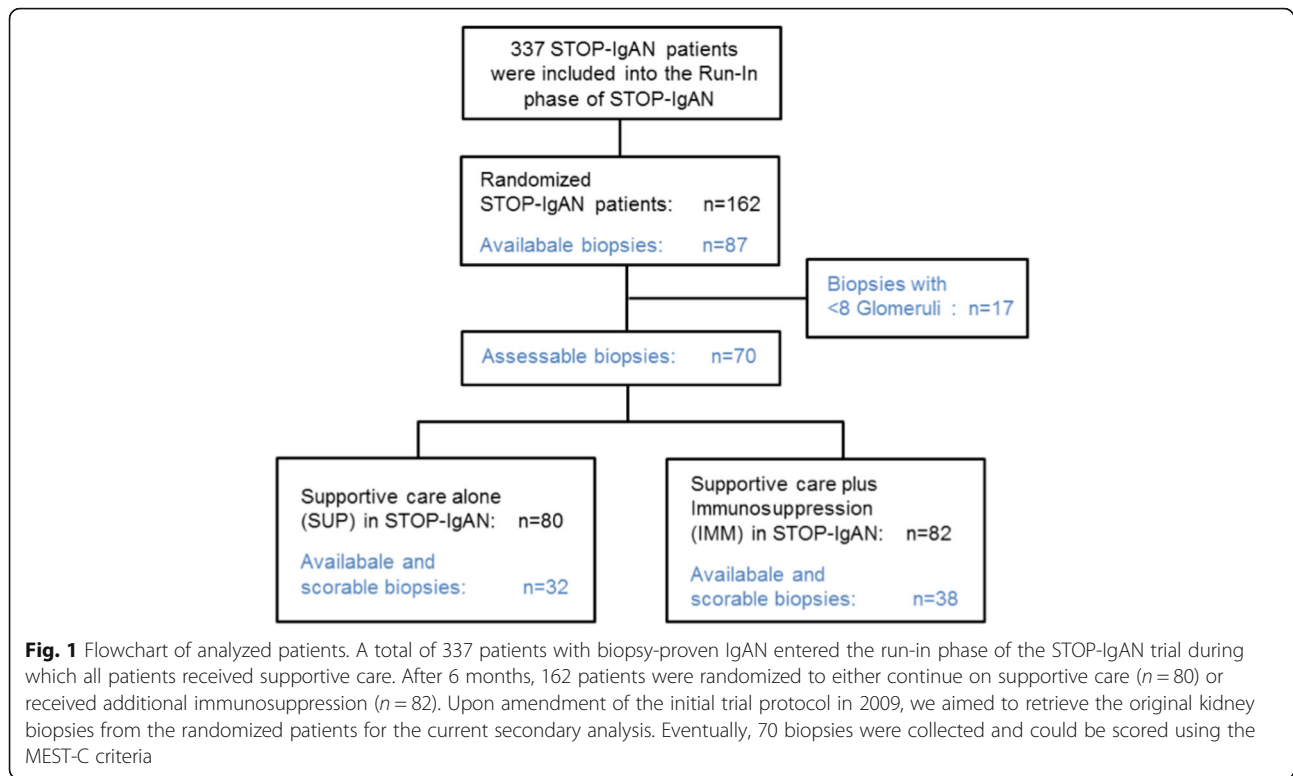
337 STOP-IgAN patients were included into the Run-In phase of STOP-IgAN

Randomized STOP-IgAN patients: n=162

Availabale biopsies: n=87

Biopsies with <8 Glomeruli : n=17

Assessable biopsies: n=70

Supportive care alone (SUP) in STOP-IgAN: n=80

Availabale and scorable biopsies: n=32

Supportive care plus Immunosuppression (IMM) in STOP-IgAN: n=82

Availabale and scorable biopsies: n=38

**Fig. 1** Flowchart of analyzed patients. A total of 337 patients with biopsy-proven IgAN entered the run-in phase of the STOP-IgAN trial during which all patients received supportive care. After 6 months, 162 patients were randomized to either continue on supportive care ($n = 80$) or received additional immunosuppression ($n = 82$). Upon amendment of the initial trial protocol in 2009, we aimed to retrieve the original kidney biopsies from the randomized patients for the current secondary analysis. Eventually, 70 biopsies were collected and could be scored using the MEST-C criteria